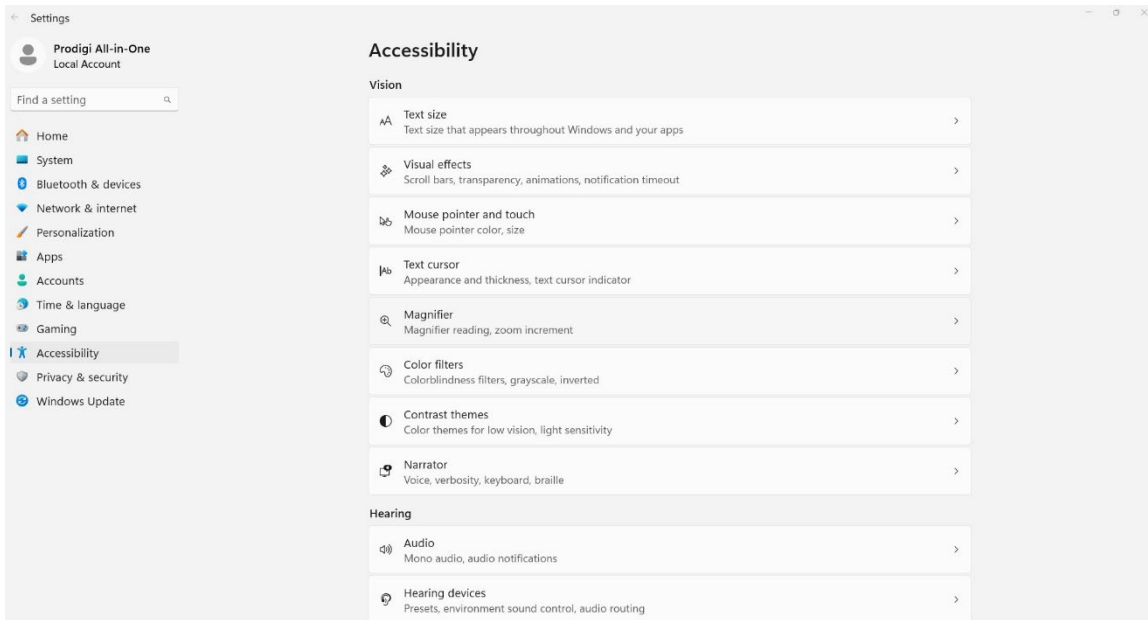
Settings

Prodigi All-in-One
Local Account

Find a setting

Home
System
Bluetooth & devices
Network & internet
Personalization
Apps
Accounts
Time & language
Gaming
Accessibility
Privacy & security
Windows Update

Accessibility

Vision

Text size
Text size that appears throughout Windows and your apps

Visual effects
Scroll bars, transparency, animations, notification timeout

Mouse pointer and touch
Mouse pointer color, size

Text cursor
Appearance and thickness, text cursor indicator

Magnifier
Magnifier reading, zoom increment

Color filters
Colorblindness filters, grayscale, inverted

Contrast themes
Color themes for low vision, light sensitivity

Narrator
Voice, verbosity, keyboard, braille

Hearing

Audio
Mono audio, audio notifications

Hearing devices
Presets, environment sound control, audio routing